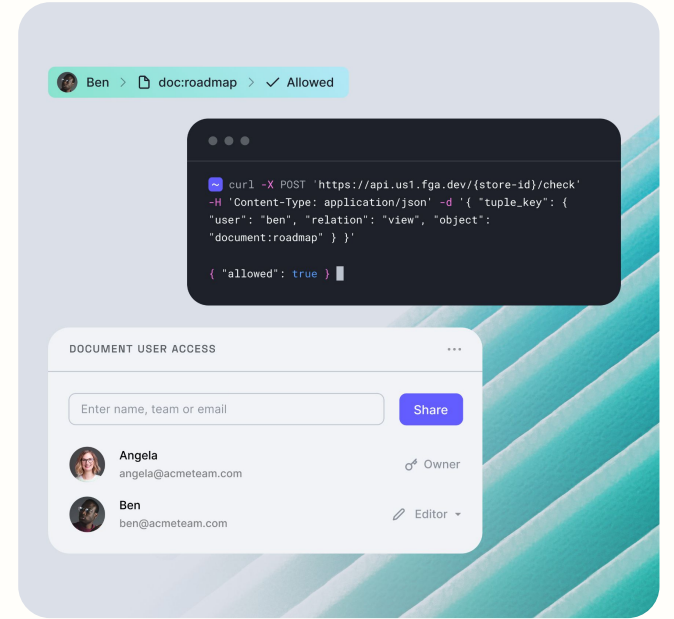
Ben > doc:roadmap > Allowed

~ curl -X POST 'https://api.us1.fga.dev/{store-id}/check' -H 'Content-Type: application/json' -d '{ "tuple_key": { "user": "ben", "relation": "view", "object": "document:roadmap" } }'

{ "allowed": true }

DOCUMENT USER ACCESS

Enter name, team or email

Share

Angela
angela@acmeteam.com

Owner

Ben
ben@acmeteam.com

Editor